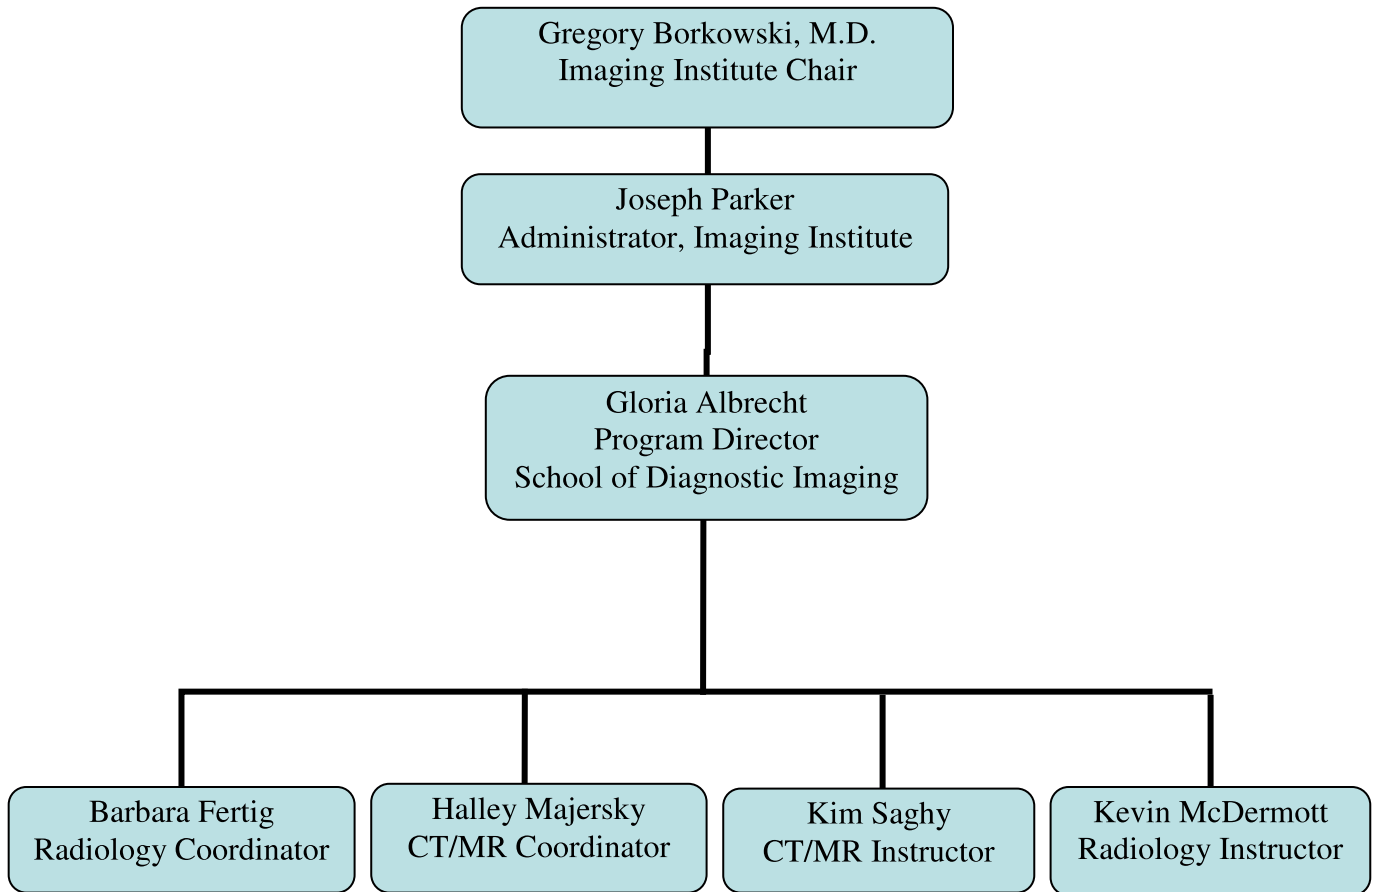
Gregory Borkowski, M.D.
Imaging Institute Chair

Joseph Parker
Administrator, Imaging Institute

Gloria Albrecht
Program Director
School of Diagnostic Imaging

Barbara Fertig
Radiology Coordinator

Halley Majersky
CT/MR Coordinator

Kim Saghy
CT/MR Instructor

Kevin McDermott
Radiology Instructor